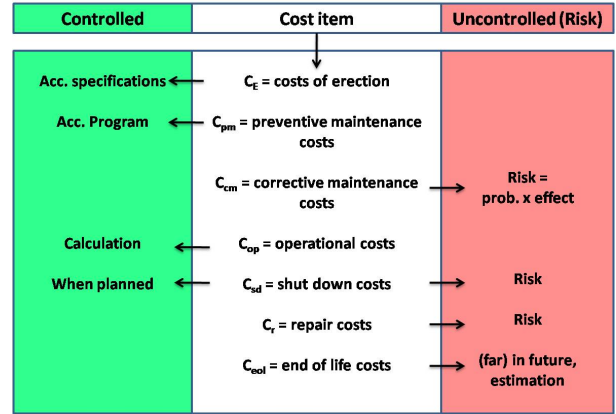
| Controlled | Cost item | Uncontrolled (Risk) |
|---|---|---|
| Acc. specifications | $C_E$ = costs of erection | |
| Acc. Program | $C_{pm}$ = preventive maintenance costs | |
| | $C_{cm}$ = corrective maintenance costs | Risk = prob. x effect |
| Calculation | $C_{op}$ = operational costs | |
| When planned | $C_{sd}$ = shut down costs | Risk |
| | $C_r$ = repair costs | Risk |
| | $C_{eol}$ = end of life costs | (far) in future, estimation |